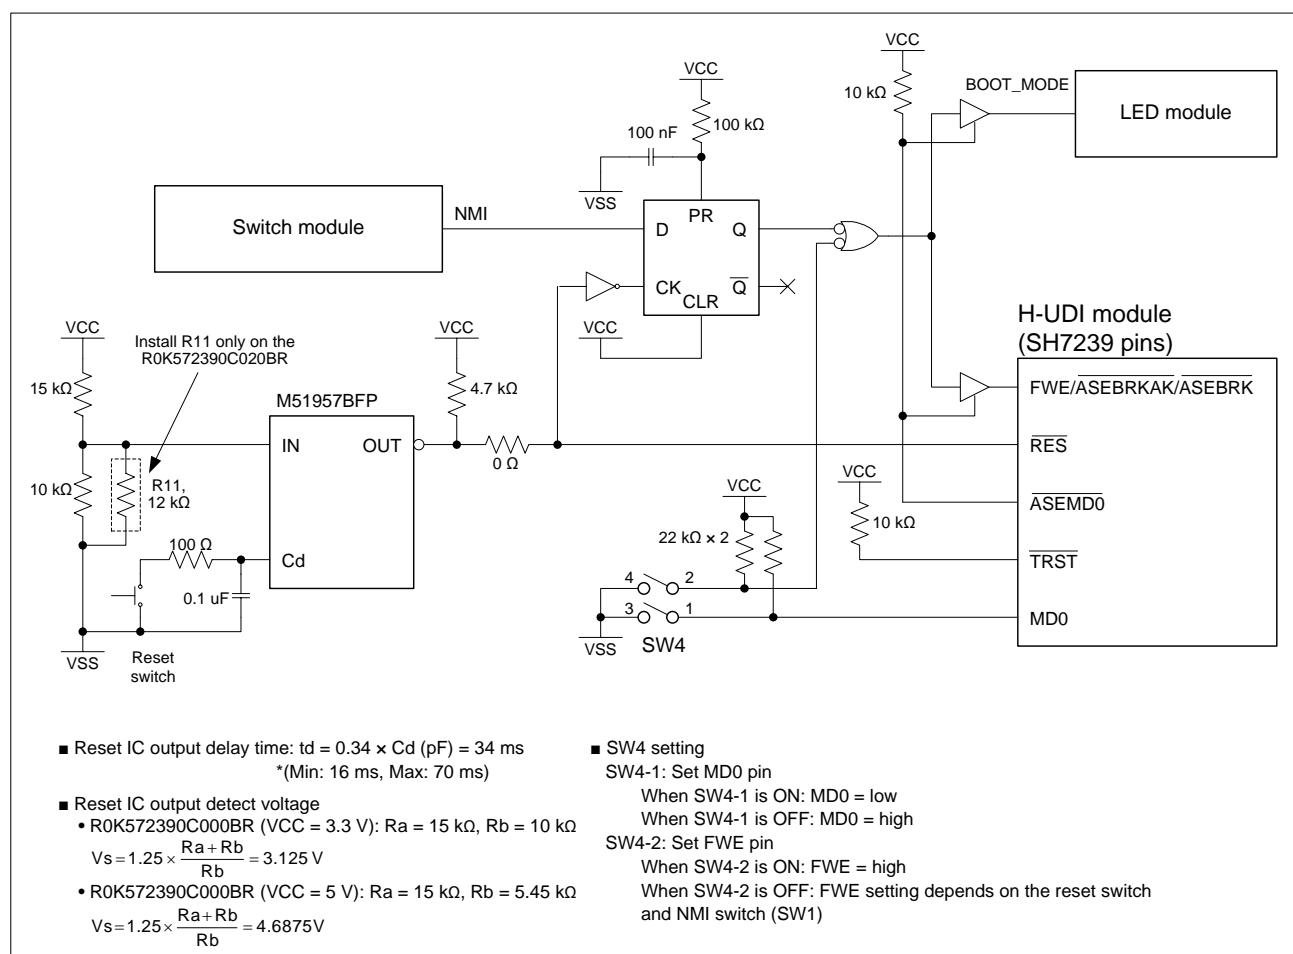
VCC

10 kΩ

BOOT_MODE

LED module

VCC

100 kΩ

100 nF

VSS

Switch module

NMI

D

PR

Q

CK

CLR

$\overline{Q}$

H-UDI module
(SH7239 pins)

VCC

Install R11 only on the R0K572390C020BR

VCC

15 kΩ

M51957BFP

4.7 kΩ

FWE/$\overline{ASEBRKAK}$/$\overline{ASEBRK}$

IN

OUT

0 Ω

$\overline{RES}$

10 kΩ

R11, 12 kΩ

VCC

VCC

$\overline{ASEMD0}$

10 kΩ

100 Ω

Cd

22 kΩ × 2

$\overline{TRST}$

0.1 uF

4

2

3

1

MD0

VSS

Reset switch

VSS

SW4

■ Reset IC output delay time: td = 0.34 × Cd (pF) = 34 ms
*(Min: 16 ms, Max: 70 ms)

■ Reset IC output detect voltage
• R0K572390C000BR (VCC = 3.3 V): Ra = 15 kΩ, Rb = 10 kΩ
$Vs = 1.25 \times \frac{Ra + Rb}{Rb} = 3.125\ V$
• R0K572390C000BR (VCC = 5 V): Ra = 15 kΩ, Rb = 5.45 kΩ
$Vs = 1.25 \times \frac{Ra + Rb}{Rb} = 4.6875V$

■ SW4 setting
SW4-1: Set MD0 pin
When SW4-1 is ON: MD0 = low
When SW4-1 is OFF: MD0 = high
SW4-2: Set FWE pin
When SW4-2 is ON: FWE = high
When SW4-2 is OFF: FWE setting depends on the reset switch and NMI switch (SW1)